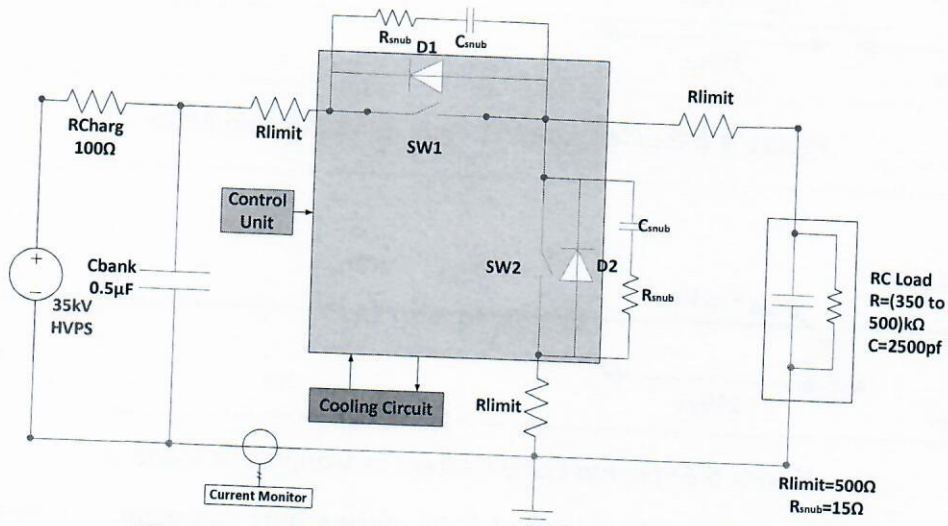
$R_{snub}$ D1 $C_{snub}$

Rlimit

RCharg 100Ω

Rlimit

SW1

Control Unit

$C_{snub}$

+
−
35kV HVPS

Cbank 0.5μF

SW2

D2

$R_{snub}$

RC Load R=(350 to 500)kΩ C=2500pf

Cooling Circuit

Rlimit

Current Monitor

Rlimit=500Ω
$R_{snub}$=15Ω